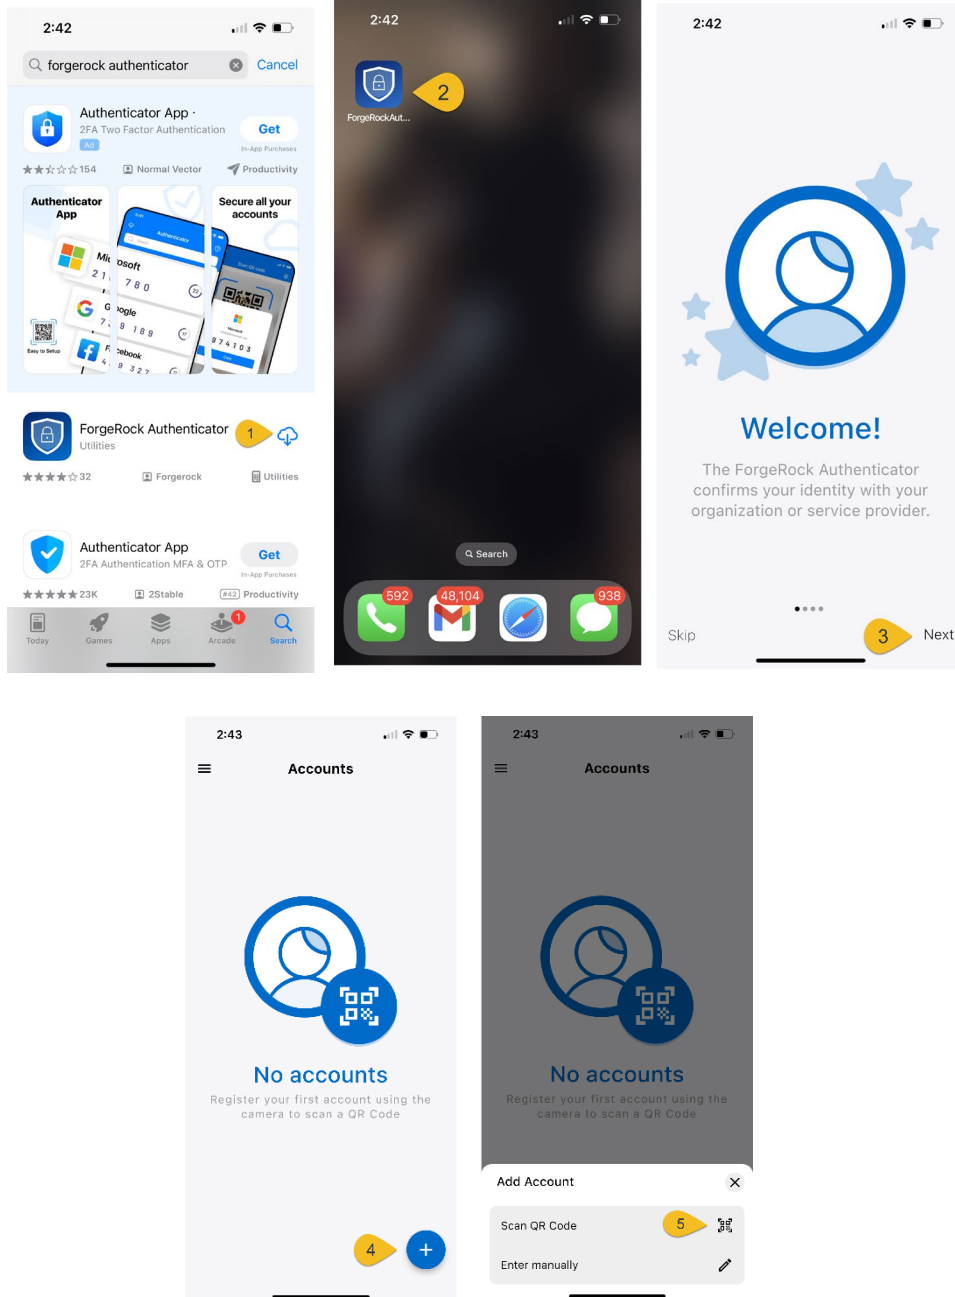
2:42

forgerock authenticator Cancel

Authenticator App ·
2FA Two Factor Authentication
Ad
Get
In-App Purchases

154 Normal Vector Productivity

Authenticator App

Secure all your accounts

Microsoft
Google
Facebook

Easy to Setup

ForgeRock Authenticator
Utilities
1

32 Forgerock Utilities

Authenticator App
2FA Authentication MFA & OTP
Get
In-App Purchases

23K 2Stable #42 Productivity

Today Games Apps Arcade Search

2:42

ForgeRockAut...
2

Search

592 48,104 938

2:42

Welcome!

The ForgeRock Authenticator confirms your identity with your organization or service provider.

Skip 3 Next

2:43

Accounts

No accounts

Register your first account using the camera to scan a QR Code

4 +

2:43

Accounts

No accounts

Register your first account using the camera to scan a QR Code

Add Account

Scan QR Code 5

Enter manually